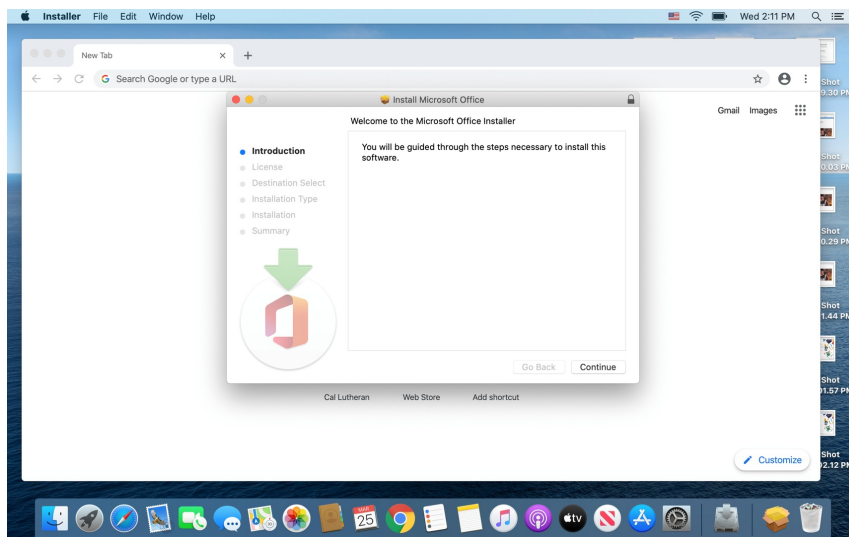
Installer File Edit Window Help

Wed 2:11 PM

New Tab

Search Google or type a URL

Gmail Images

Install Microsoft Office

Welcome to the Microsoft Office Installer

Introduction
License
Destination Select
Installation Type
Installation
Summary

You will be guided through the steps necessary to install this software.

Go Back Continue

Cal Lutheran Web Store Add shortcut

Customize

Shot 9.30 PM
Shot 0.03 PM
Shot 0.29 PM
Shot 1.44 PM
Shot 1.57 PM
Shot 2.12 PM

MAR 25

tv